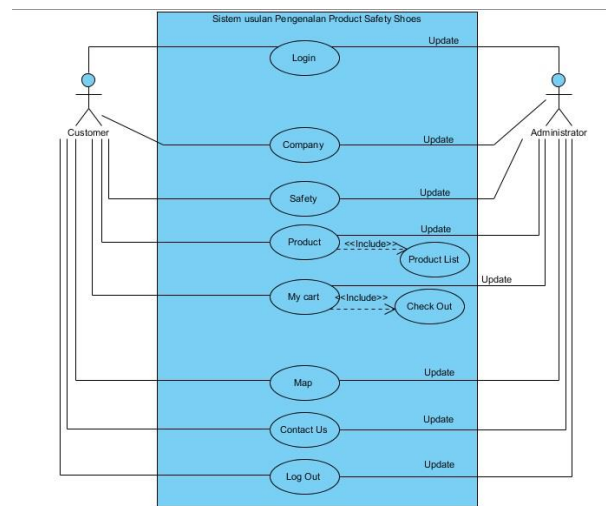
Sistem usulan Pengenalan Product Safety Shoes

Customer

Administrator

Login

Update

Company

Update

Safety

Update

Product

Update

<<Include>>

Product List

Update

My cart

<<Include>>

Check Out

Map

Update

Contact Us

Update

Log Out

Update